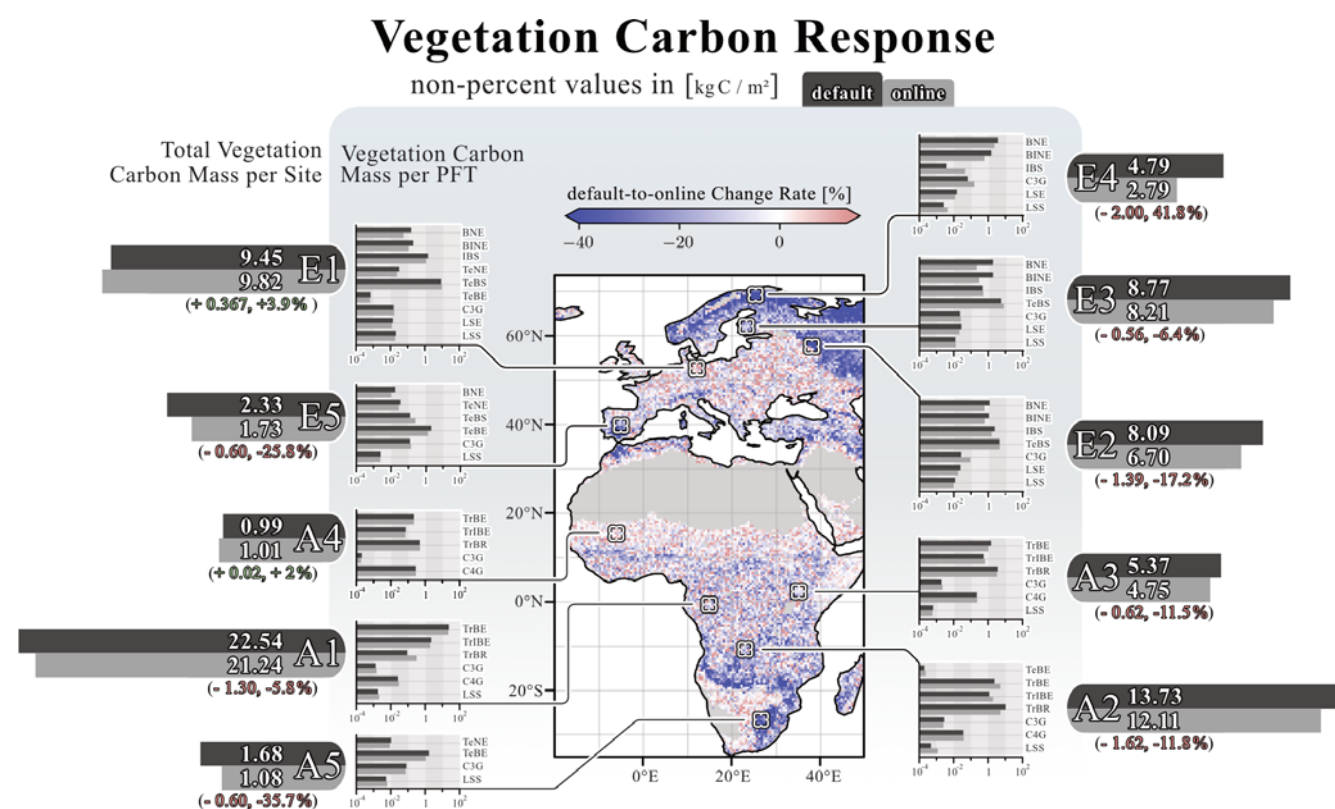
Vegetation Carbon Response

non-percent values in [kgC / m²]

default online

Total Vegetation Carbon Mass per Site

Vegetation Carbon Mass per PFT

default-to-online Change Rate [%]

−40 −20 0

E1
9.45
9.82
(+ 0.367, +3.9% )
BNE BINE IBS TeNE TeBS TeBE C3G LSE LSS
$10^{-4}$ $10^{-2}$ 1 $10^{2}$

E5
2.33
1.73
(- 0.60, -25.8%)
BNE TeNE TeBS TeBE C3G LSS
$10^{-4}$ $10^{-2}$ 1 $10^{2}$

A4
0.99
1.01
(+ 0.02, + 2%)
TrBE TrIBE TrBR C3G C4G
$10^{-4}$ $10^{-2}$ 1 $10^{2}$

A1
22.54
21.24
(- 1.30, -5.8%)
TrBE TrIBE TrBR C3G C4G LSS
$10^{-4}$ $10^{-2}$ 1 $10^{2}$

A5
1.68
1.08
(- 0.60, -35.7%)
TeNE TeBE C3G LSS
$10^{-4}$ $10^{-2}$ 1 $10^{2}$

60°N
40°N
20°N
0°N
20°S
0°E 20°E 40°E

E4
4.79
2.79
(- 2.00, 41.8%)
BNE BINE IBS C3G LSE LSS
$10^{-4}$ $10^{-2}$ 1 $10^{2}$

E3
8.77
8.21
(- 0.56, -6.4%)
BNE BINE IBS TeBS C3G LSE LSS
$10^{-4}$ $10^{-2}$ 1 $10^{2}$

E2
8.09
6.70
(- 1.39, -17.2%)
BNE BINE IBS TeBS C3G LSE LSS
$10^{-4}$ $10^{-2}$ 1 $10^{2}$

A3
5.37
4.75
(- 0.62, -11.5%)
TrBE TrIBE TrBR C3G C4G LSS
$10^{-4}$ $10^{-2}$ 1 $10^{2}$

A2
13.73
12.11
(- 1.62, -11.8%)
TeBE TrBE TrIBE TrBR C3G C4G LSS
$10^{-4}$ $10^{-2}$ 1 $10^{2}$